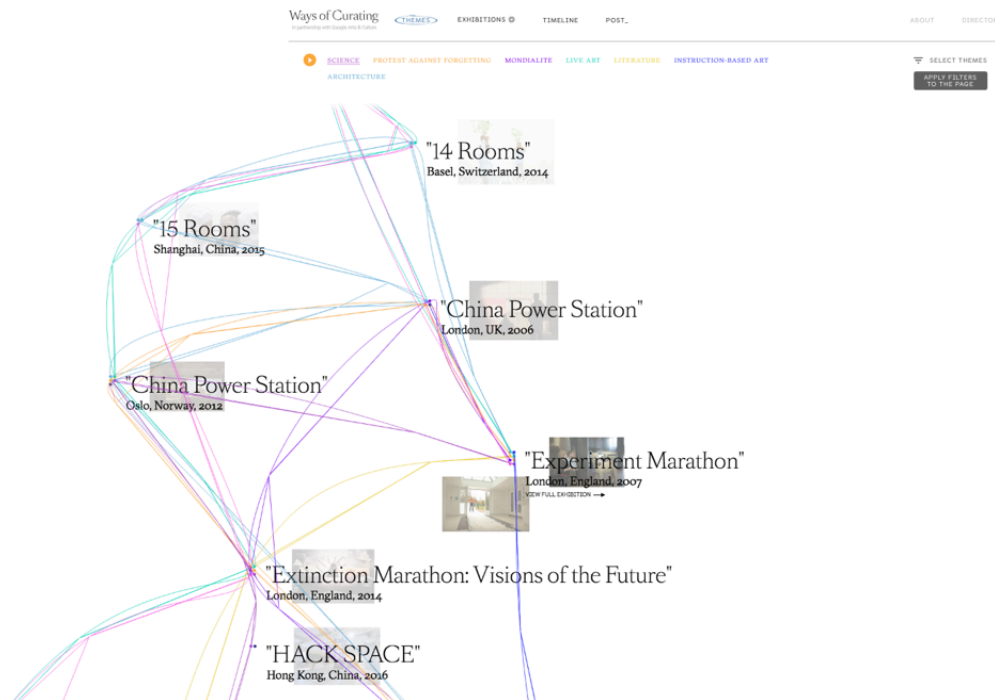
Ways of Curating
In partnership with Google Arts & Culture

THEMES EXHIBITIONS TIMELINE POST_ ABOUT DIRECTOR

SCIENCE PROTEST AGAINST FORGETTING MONDIALITE LIVE ART LITERATURE INSTRUCTION-BASED ART ARCHITECTURE

SELECT THEMES

APPLY FILTERS TO THE PAGE

"14 Rooms"
Basel, Switzerland, 2014

"15 Rooms"
Shanghai, China, 2015

"China Power Station"
London, UK, 2006

"China Power Station"
Oslo, Norway, 2012

"Experiment Marathon"
London, England, 2007
VIEW FULL EXHIBITION →

"Extinction Marathon: Visions of the Future"
London, England, 2014

"HACK SPACE"
Hong Kong, China, 2016